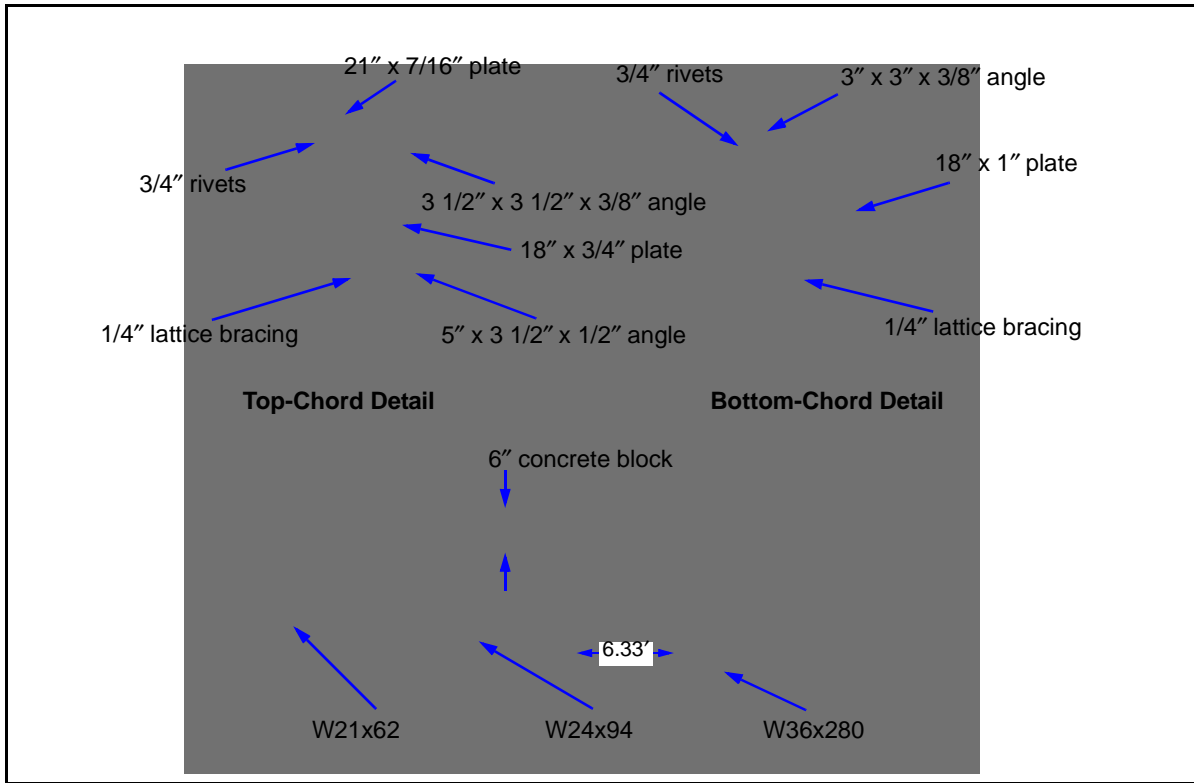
21″ x 7/16″ plate

3/4″ rivets

3″ x 3″ x 3/8″ angle

18″ x 1″ plate

3/4″ rivets

3 1/2″ x 3 1/2″ x 3/8″ angle

18″ x 3/4″ plate

1/4″ lattice bracing

5″ x 3 1/2″ x 1/2″ angle

1/4″ lattice bracing

**Top-Chord Detail**

**Bottom-Chord Detail**

6″ concrete block

6.33′

W21x62

W24x94

W36x280